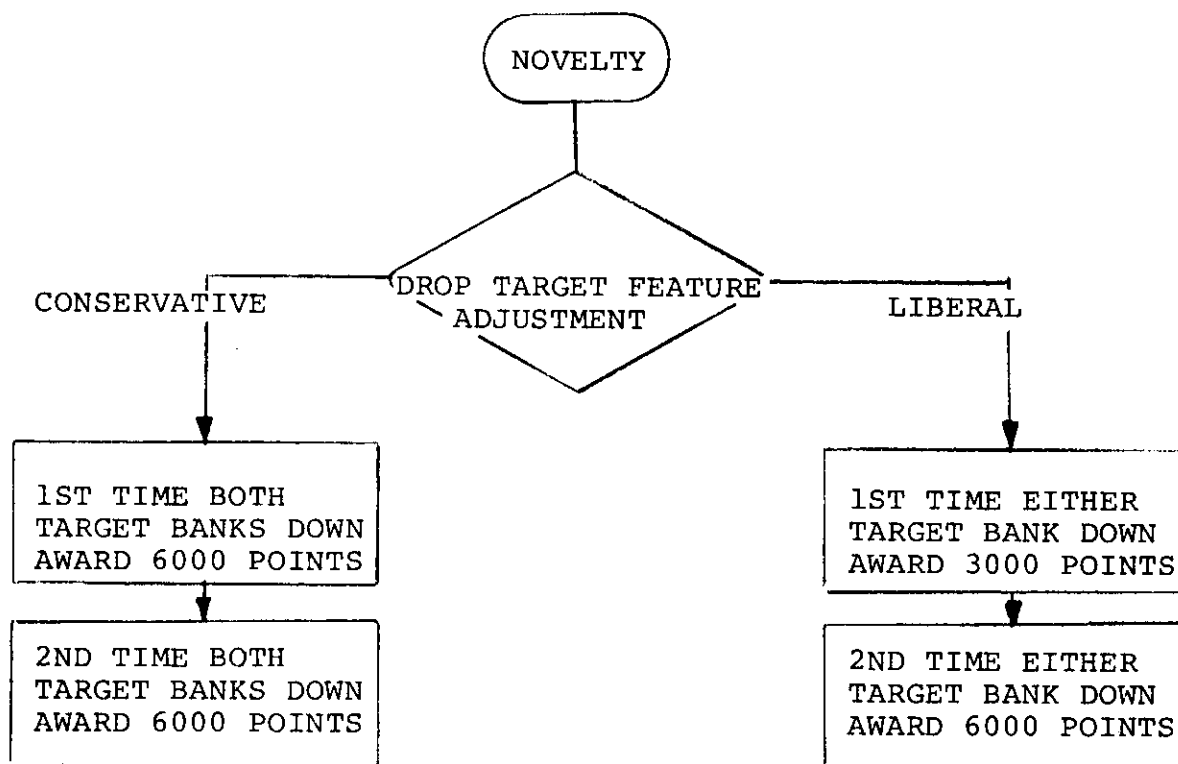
NOVELTY

DROP TARGET FEATURE ADJUSTMENT

CONSERVATIVE

LIBERAL

1ST TIME BOTH TARGET BANKS DOWN AWARD 6000 POINTS

2ND TIME BOTH TARGET BANKS DOWN AWARD 6000 POINTS

1ST TIME EITHER TARGET BANK DOWN AWARD 3000 POINTS

2ND TIME EITHER TARGET BANK DOWN AWARD 6000 POINTS